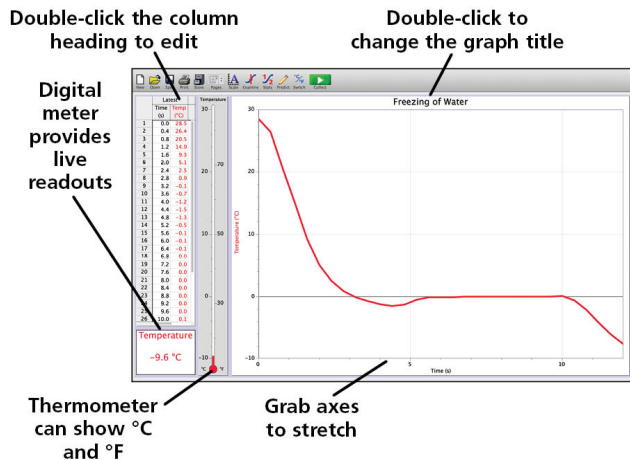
Double-click the column heading to edit

Double-click to change the graph title

Digital meter provides live readouts

New Open Save Print Store Pages Scale Examine Stats Predict Switch Collect

Latest

| | Time (s) | Temp (°C) |
|---|---|---|
| 1 | 0.0 | 28.5 |
| 2 | 0.4 | 26.4 |
| 3 | 0.8 | 20.5 |
| 4 | 1.2 | 14.9 |
| 5 | 1.6 | 9.3 |
| 6 | 2.0 | 5.1 |
| 7 | 2.4 | 2.5 |
| 8 | 2.8 | 0.9 |
| 9 | 3.2 | -0.1 |
| 10 | 3.6 | -0.7 |
| 11 | 4.0 | -1.2 |
| 12 | 4.4 | -1.5 |
| 13 | 4.8 | -1.3 |
| 14 | 5.2 | -0.5 |
| 15 | 5.6 | -0.1 |
| 16 | 6.0 | -0.1 |
| 17 | 6.4 | -0.1 |
| 18 | 6.8 | 0.0 |
| 19 | 7.2 | 0.0 |
| 20 | 7.6 | 0.0 |
| 21 | 8.0 | 0.0 |
| 22 | 8.4 | 0.0 |
| 23 | 8.8 | 0.0 |
| 24 | 9.2 | 0.0 |
| 25 | 9.6 | 0.0 |
| 26 | 10.0 | 0.1 |

Temperature

30 20 10 0 -10 70 50 30

°C °F

Temperature

-9.6 °C

Freezing of Water

Temperature (°C)

30 20 10 0 -10

0 5 10

Time (s)

Thermometer can show °C and °F

Grab axes to stretch